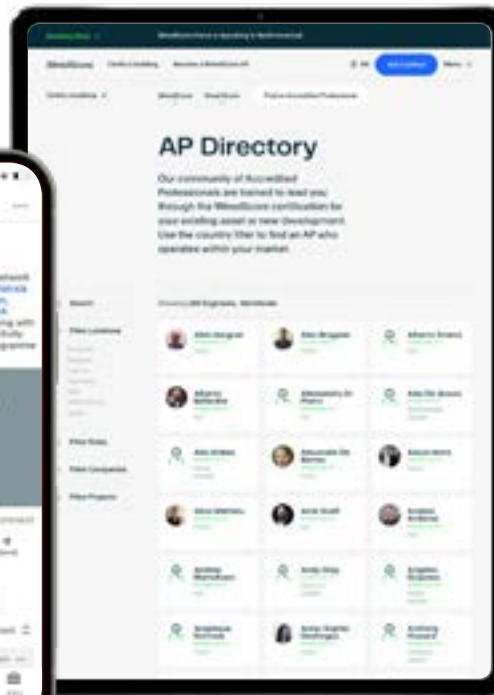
AP Directory

Our community of Accredited Professionals are trained to lead you through the WiredScore certification for your existing asset or new development. Use the country filter to find an AP who operates within your market.

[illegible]